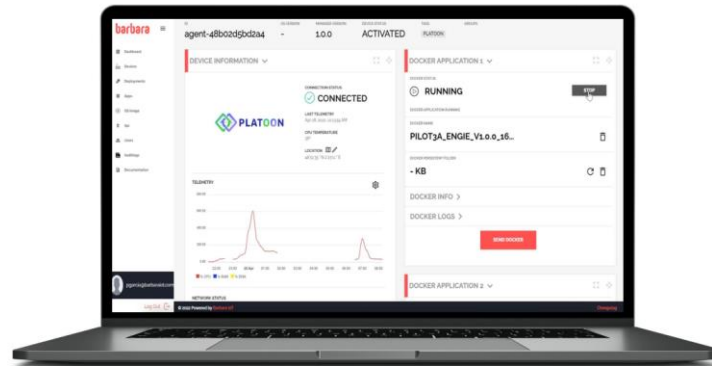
barbara

agent-48b02d5bd2a4

-

1.0.0

ACTIVATED

PLATOON

DEVICE INFORMATION

PLATOON

CONNECTION STATUS

CONNECTED

LAST TELEMETRY

CPU TEMPERATURE

LOCATION

TELEMETRY

NETWORK STATUS

DOCKER APPLICATION 1

DOCKER STATUS

RUNNING

STOP

DOCKER NAME

PILOT3A_ENGIE_V1.0.0_16...

- KB

DOCKER INFO >

DOCKER LOGS >

SEND DOCKER

DOCKER APPLICATION 2

Dashboard

Devices

Deployments

Apps

Storage

Users

Settings

Documentation

Log Out